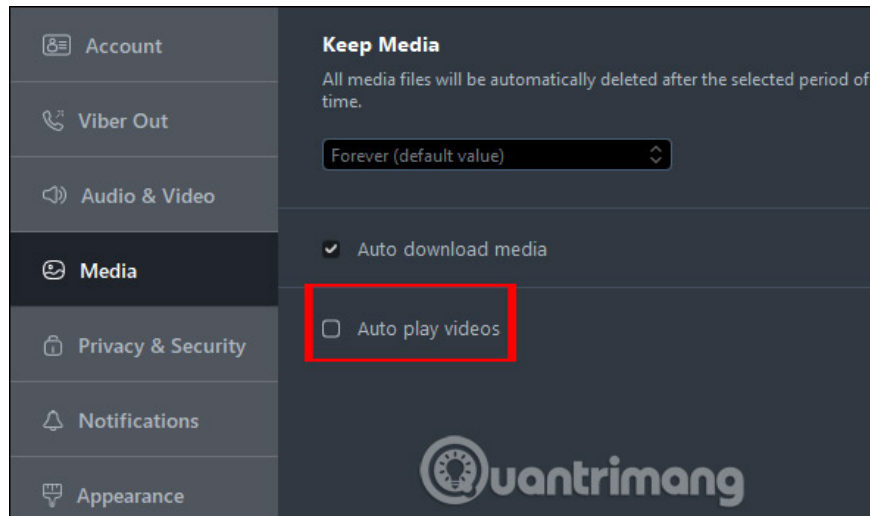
Account

Viber Out

Audio & Video

Media

Privacy & Security

Notifications

Appearance

Keep Media

All media files will be automatically deleted after the selected period of time.

Forever (default value)

Auto download media

Auto play videos

Quantrimang